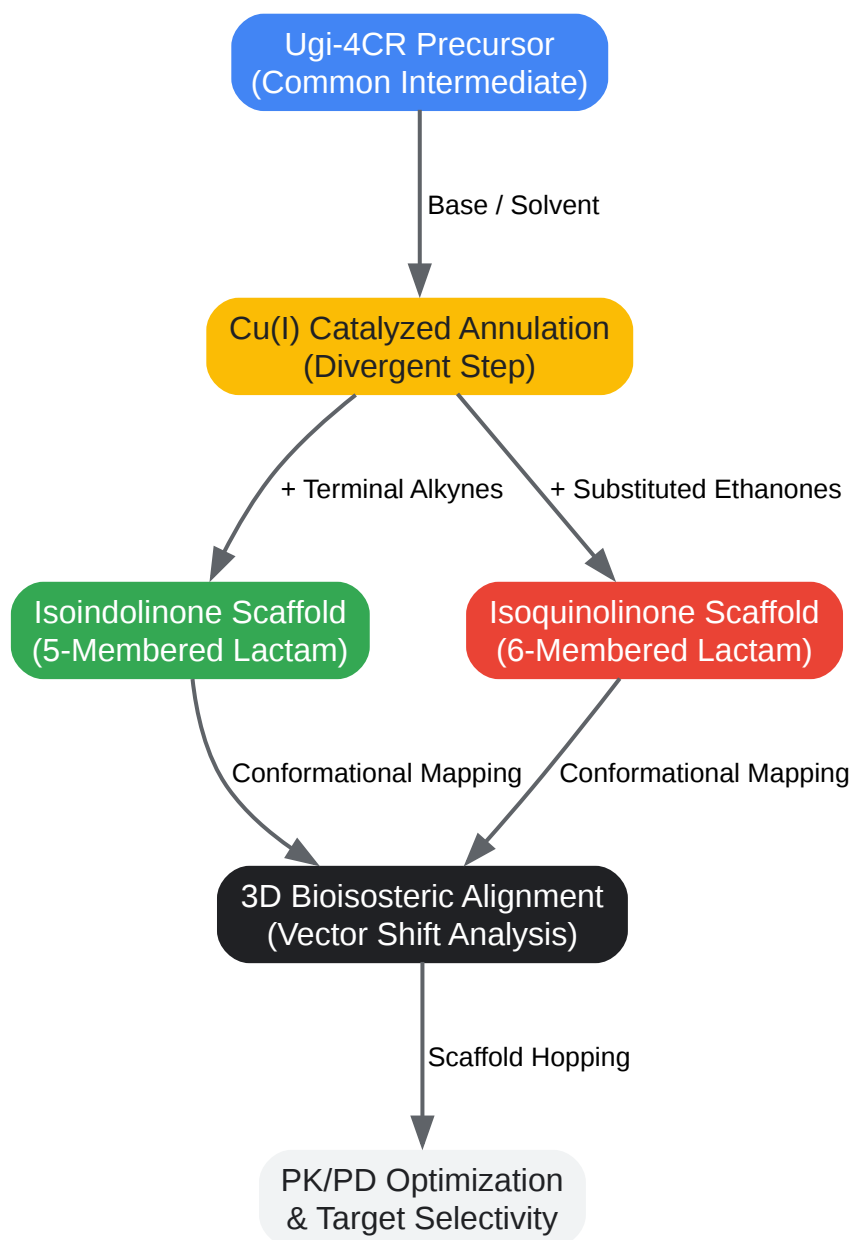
Ugi-4CR Precursor
(Common Intermediate)

Base / Solvent

Cu(I) Catalyzed Annulation
(Divergent Step)

+ Terminal Alkynes

+ Substituted Ethanones

Isoindolinone Scaffold
(5-Membered Lactam)

Isoquinolinone Scaffold
(6-Membered Lactam)

Conformational Mapping

Conformational Mapping

3D Bioisosteric Alignment
(Vector Shift Analysis)

Scaffold Hopping

PK/PD Optimization
& Target Selectivity